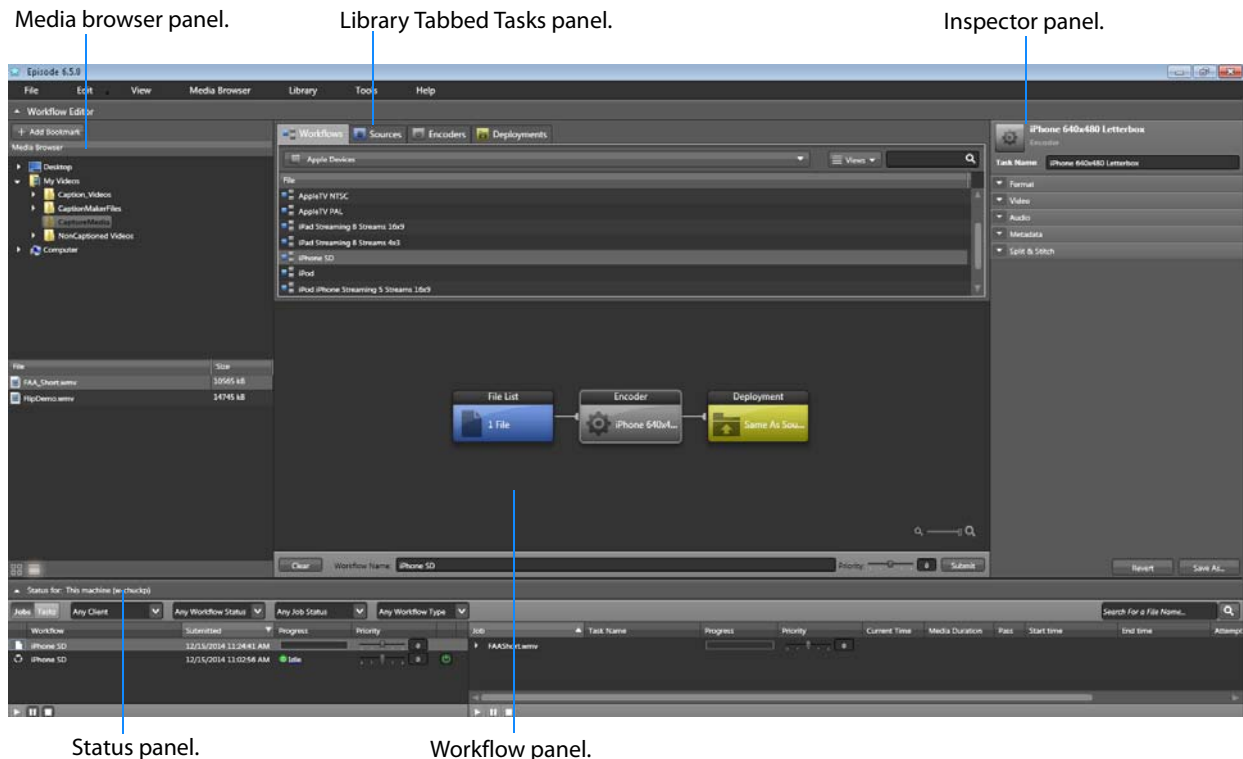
Media browser panel.

Library Tabbed Tasks panel.

Inspector panel.

Episode 6.5.0

File Edit View Media Browser Library Tools Help

Workflow Editor

+ Add Bookmark

Media Browser

Desktop
My Videos
Caption_Videos
CaptionMakerFiles
CaptionMaster
NonCaptioned Videos
Computer

| File | Size |
|---|---|
| FAA_Short.wmv | 10565 kB |
| FlipDemo.wmv | 14745 kB |

Workflows Sources Encoders Deployments

Apple Devices

Views

File
AppleTV NTSC
AppleTV PAL
iPad Streaming 8 Streams 16x9
iPad Streaming 8 Streams 4x3
iPhone SD
iPod
iPod iPhone Streaming 5 Streams 16x9

File List
1 File

Encoder
iPhone 640x4...

Deployment
Same As Sou...

Clear Workflow Name: iPhone SD Priority Submit

iPhone 640x480 Letterbox
Encoder

Task Name: iPhone 640x480 Letterbox

Format
Video
Audio
Metadata
Split & Stitch

Revert Save As...

Status for: This machine (w-chuckp)

Jobs Tasks Any Client Any Workflow Status Any Job Status Any Workflow Type

Search For a File Name...

| Workflow | Submitted | Progress | Priority |
|---|---|---|---|
| iPhone SD | 12/15/2014 11:24:41 AM | | |
| iPhone SD | 12/15/2014 11:02:56 AM | Idle | |

| Job | Task Name | Progress | Priority | Current Time | Media Duration | Pass | Start time | End time | Attempt |
|---|---|---|---|---|---|---|---|---|---|
| FAAShort.wmv | | | | | | | | | |

Status panel.

Workflow panel.